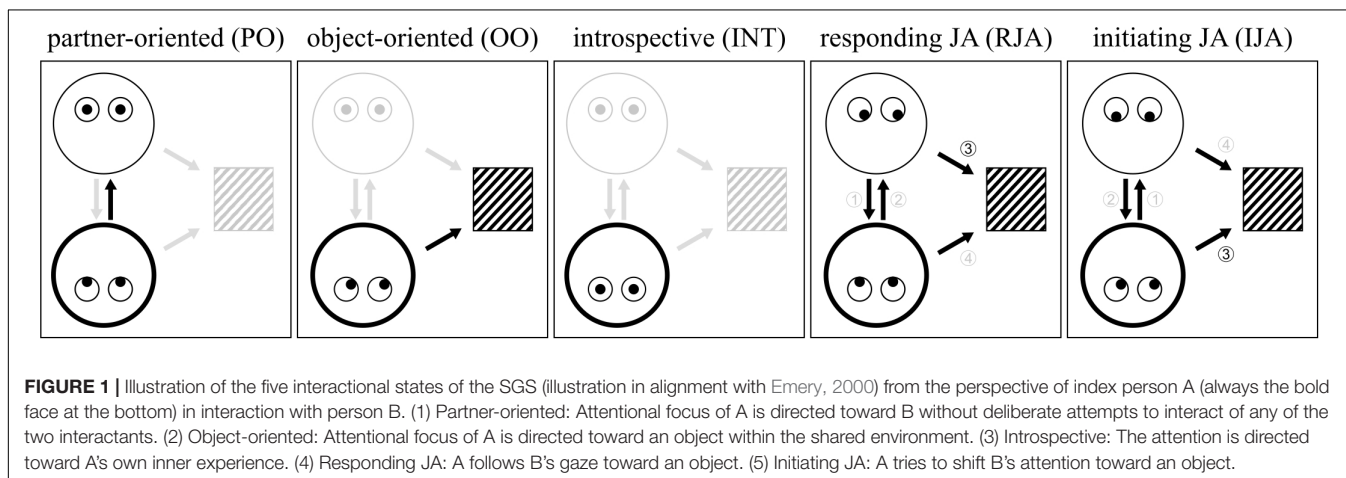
partner-oriented (PO) object-oriented (OO) introspective (INT) responding JA (RJA) initiating JA (IJA)

③
① ②
④

④
② ①
③

**FIGURE 1 |** Illustration of the five interactional states of the SGS (illustration in alignment with Emery, 2000) from the perspective of index person A (always the bold face at the bottom) in interaction with person B. (1) Partner-oriented: Attentional focus of A is directed toward B without deliberate attempts to interact of any of the two interactants. (2) Object-oriented: Attentional focus of A is directed toward an object within the shared environment. (3) Introspective: The attention is directed toward A's own inner experience. (4) Responding JA: A follows B's gaze toward an object. (5) Initiating JA: A tries to shift B's attention toward an object.